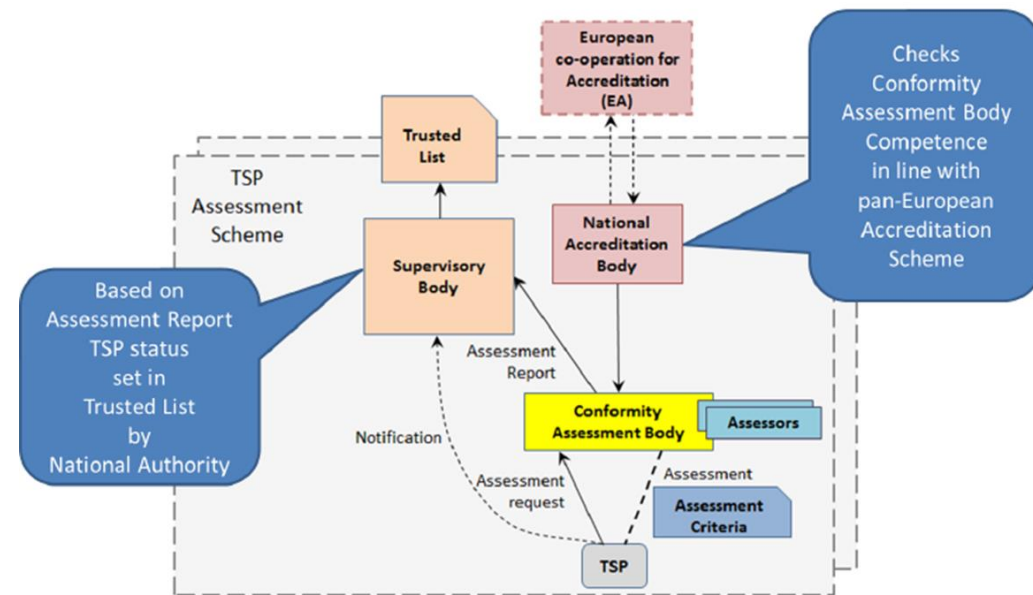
European co-operation for Accreditation (EA)

Checks Conformity Assessment Body Competence in line with pan-European Accreditation Scheme

Trusted List

TSP Assessment Scheme

National Accreditation Body

Supervisory Body

Based on Assessment Report TSP status set in Trusted List by National Authority

Assessment Report

Conformity Assessment Body

Assessors

Notification

Assessment

Assessment request

Assessment Criteria

TSP